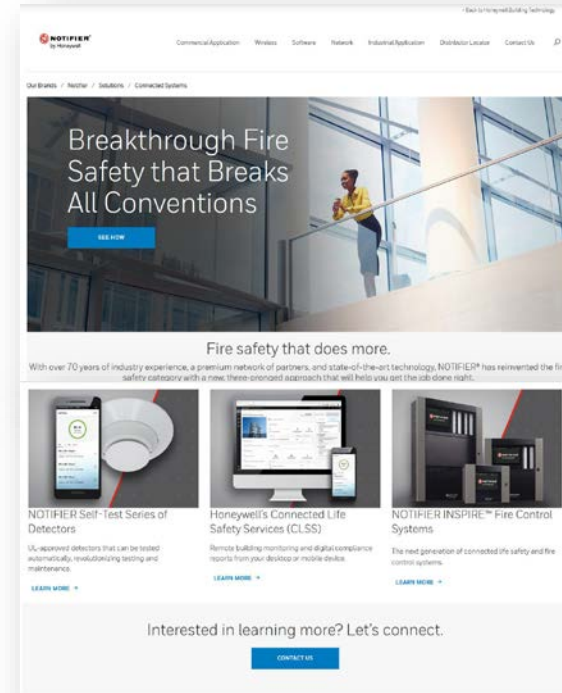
‹ Back to Honeywell Building Technology

NOTIFIER by Honeywell

Commercial Application Wireless Software Network Industrial Application Distributor Locator Contact Us

Our Brands / Notifier / Solutions / Connected Systems

Breakthrough Fire Safety that Breaks All Conventions

SEE HOW

Fire safety that does more.

With over 70 years of industry experience, a premium network of partners, and state-of-the-art technology, NOTIFIER® has reinvented the fir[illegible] safety category with a new, three-pronged approach that will help you get the job done right.

NOTIFIER Self-Test Series of Detectors

UL-approved detectors that can be tested automatically, revolutionizing testing and maintenance.

LEARN MORE →

Honeywell's Connected Life Safety Services (CLSS)

Remote building monitoring and digital compliance reports from your desktop or mobile device.

LEARN MORE →

NOTIFIER INSPIRE™ Fire Control Systems

The next generation of connected life safety and fire control systems.

LEARN MORE →

Interested in learning more? Let's connect.

CONTACT US